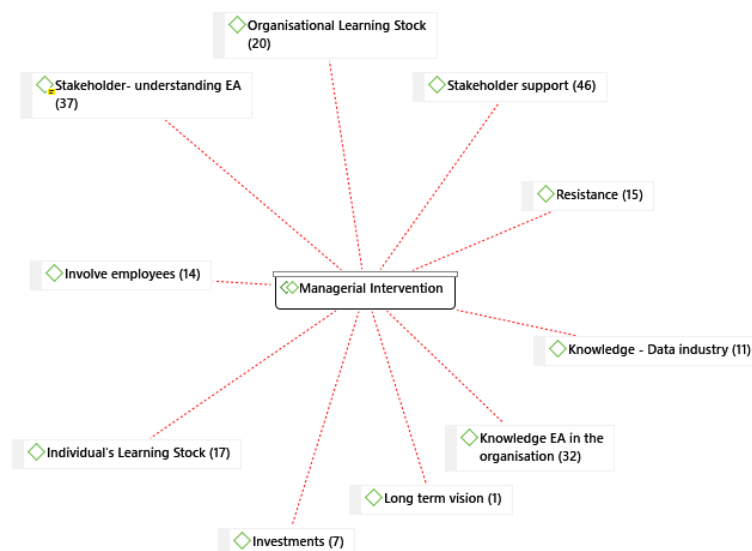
Organisational Learning Stock (20)

Stakeholder- understanding EA (37)

Stakeholder support (46)

Resistance (15)

Involve employees (14)

Managerial Intervention

Knowledge - Data industry (11)

Individual's Learning Stock (17)

Knowledge EA in the organisation (32)

Long term vision (1)

Investments (7)